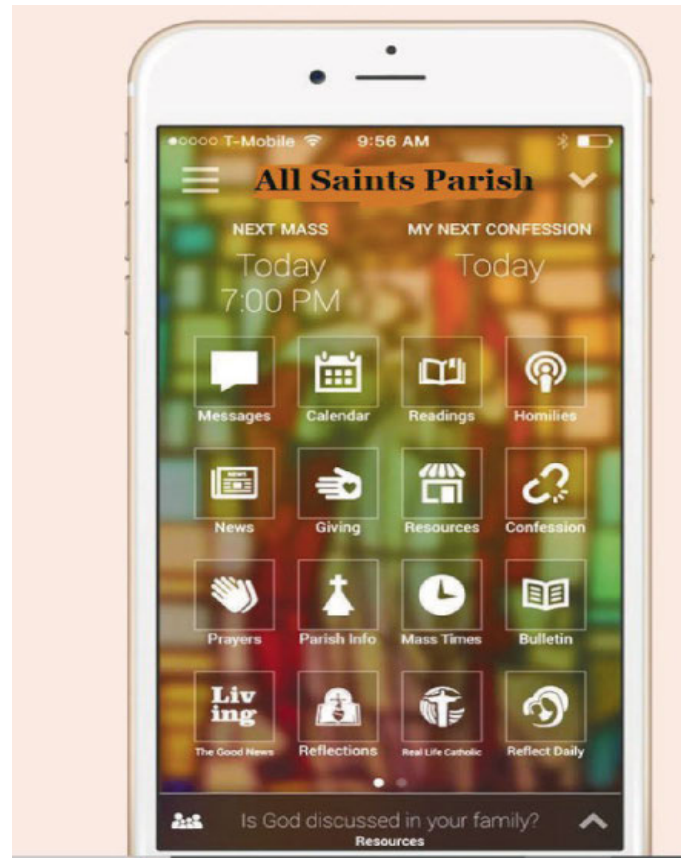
●○○○○ T-Mobile 9:56 AM

All Saints Parish

NEXT MASS
Today
7:00 PM

MY NEXT CONFESSION
Today

Messages
Calendar
Readings
Homilies
NEWS
News
Giving
Resources
Confession
Prayers
Parish Info
Mass Times
Bulletin
Liv ing
The Good News
Reflections
Real Life Catholic
Reflect Daily

Is God discussed in your family?
Resources